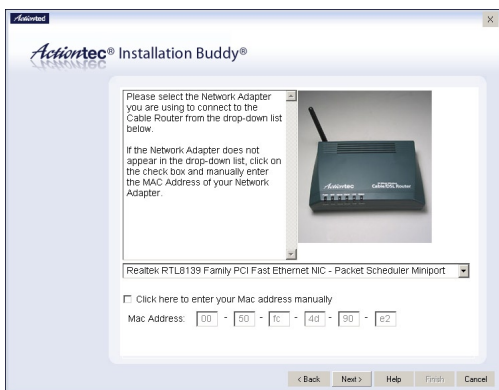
Actiontec

×

Actiontec® Installation Buddy®

Please select the Network Adapter you are using to connect to the Cable Router from the drop-down list below.

If the Network Adapter does not appear in the drop-down list, click on the check box and manually enter the MAC Address of your Network Adapter.

Actiontec Cable/DSL Router

Realtek RTL8139 Family PCI Fast Ethernet NIC - Packet Scheduler Miniport

Click here to enter your Mac address manually

Mac Address: 00 - 50 - fc - 4d - 90 - e2

< Back Next > Help Finish Cancel